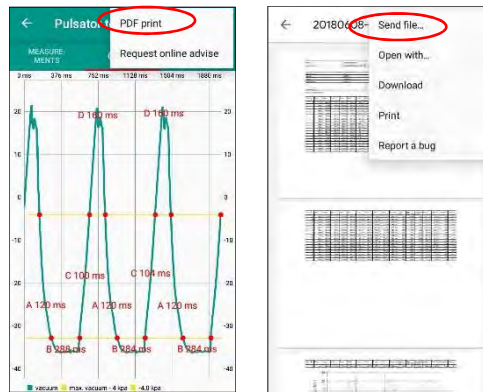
← Pulsato

PDF print

Request online advise

MEASUREMENTS

0 ms 376 ms 752 ms 1128 ms 1504 ms 1880 ms

20
10
0
-10
-20
-30
-40

20
10
0
-10
-20
-30
-40

D 160 ms
D 160 ms

C 100 ms
C 104 ms

A 120 ms
A 120 ms
A 120 ms

B 288 ms
B 284 ms
B 284 ms

vacuum max. vacuum - 4 kpa -4.0 kpa

← 201806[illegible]8-

Send file...

Open with...

Download

Print

Report a bug